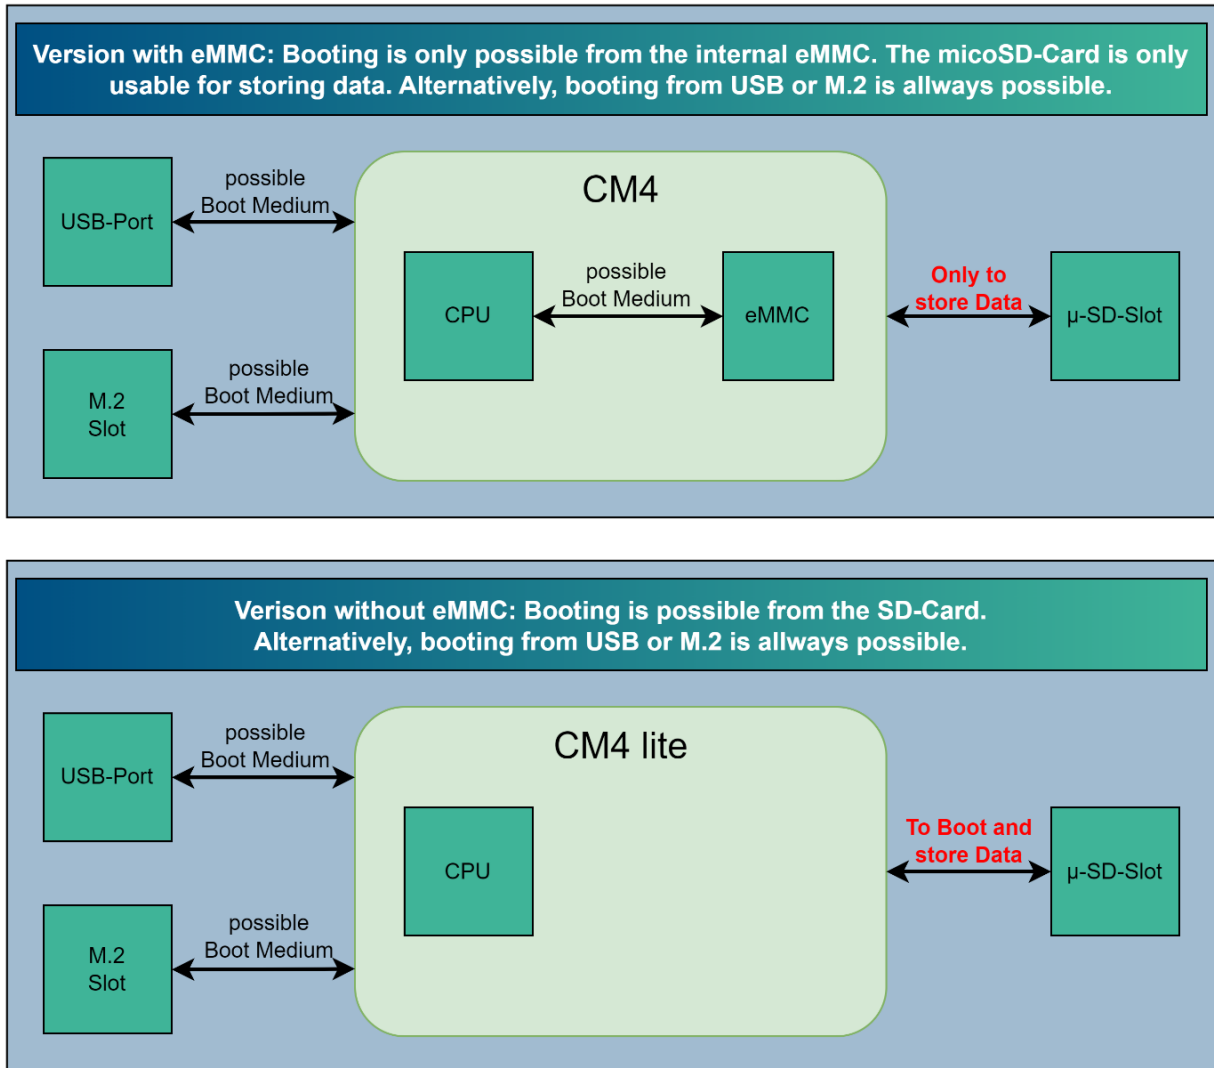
Version with eMMC: Booting is only possible from the internal eMMC. The micoSD-Card is only usable for storing data. Alternatively, booting from USB or M.2 is allways possible.

USB-Port

possible
Boot Medium

CM4

CPU

possible
Boot Medium

eMMC

Only to
store Data

µ-SD-Slot

M.2
Slot

possible
Boot Medium

Verison without eMMC: Booting is possible from the SD-Card.
Alternatively, booting from USB or M.2 is allways possible.

USB-Port

possible
Boot Medium

CM4 lite

CPU

To Boot and
store Data

µ-SD-Slot

M.2
Slot

possible
Boot Medium